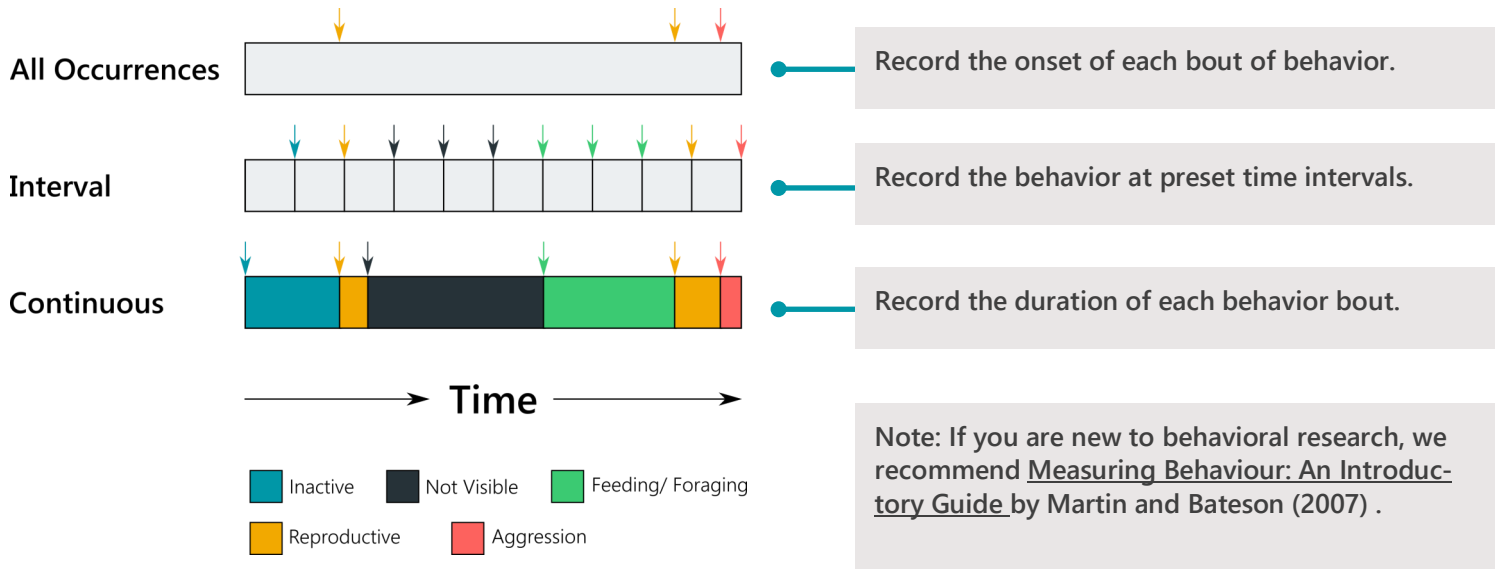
All Occurrences

Record the onset of each bout of behavior.

Interval

Record the behavior at preset time intervals.

Continuous

Record the duration of each behavior bout.

Time

Inactive
Not Visible
Feeding/ Foraging
Reproductive
Aggression

Note: If you are new to behavioral research, we recommend Measuring Behaviour: An Introductory Guide by Martin and Bateson (2007) .